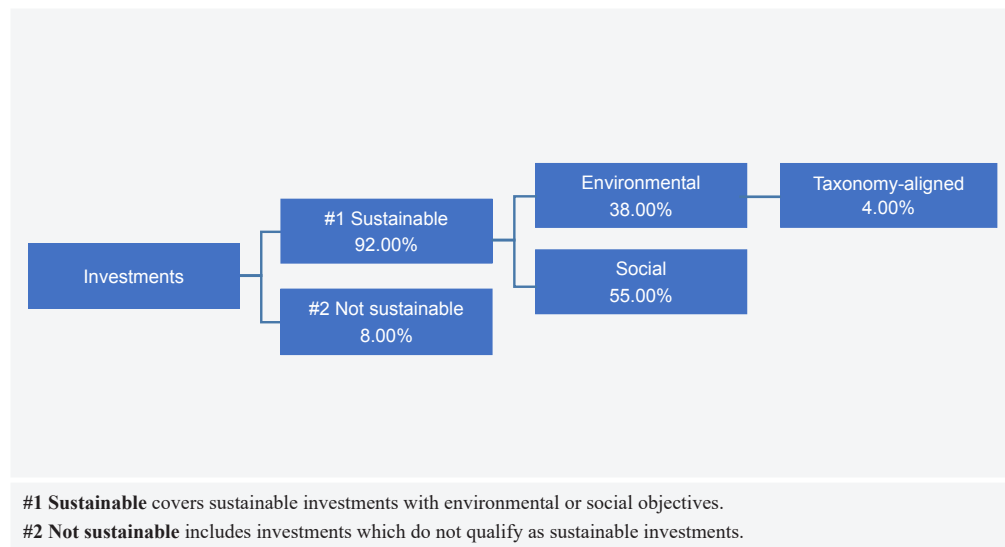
Investments

#1 Sustainable
92.00%

#2 Not sustainable
8.00%

Environmental
38.00%

Social
55.00%

Taxonomy-aligned
4.00%

**#1 Sustainable** covers sustainable investments with environmental or social objectives.

**#2 Not sustainable** includes investments which do not qualify as sustainable investments.